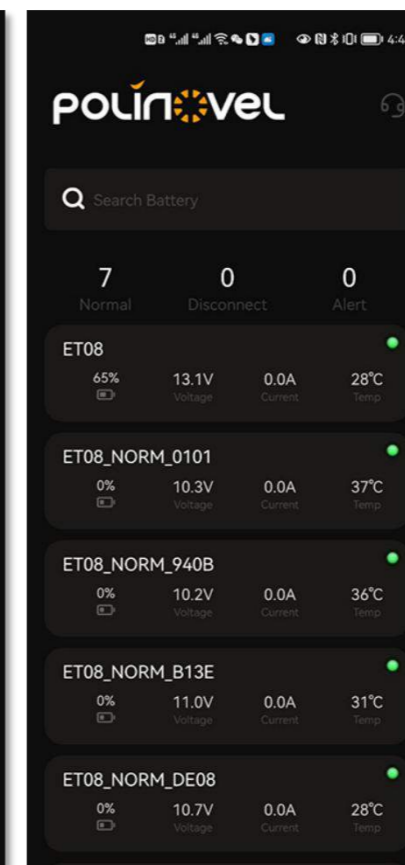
4:4

POLINOVEL

Search Battery

7
Normal

0
Disconnect

0
Alert

ET08
65%
13.1V
Voltage
0.0A
Current
28°C
Temp

ET08_NORM_0101
0%
10.3V
Voltage
0.0A
Current
37°C
Temp

ET08_NORM_940B
0%
10.2V
Voltage
0.0A
Current
36°C
Temp

ET08_NORM_B13E
0%
11.0V
Voltage
0.0A
Current
31°C
Temp

ET08_NORM_DE08
0%
10.7V
Voltage
0.0A
Current
28°C
Temp